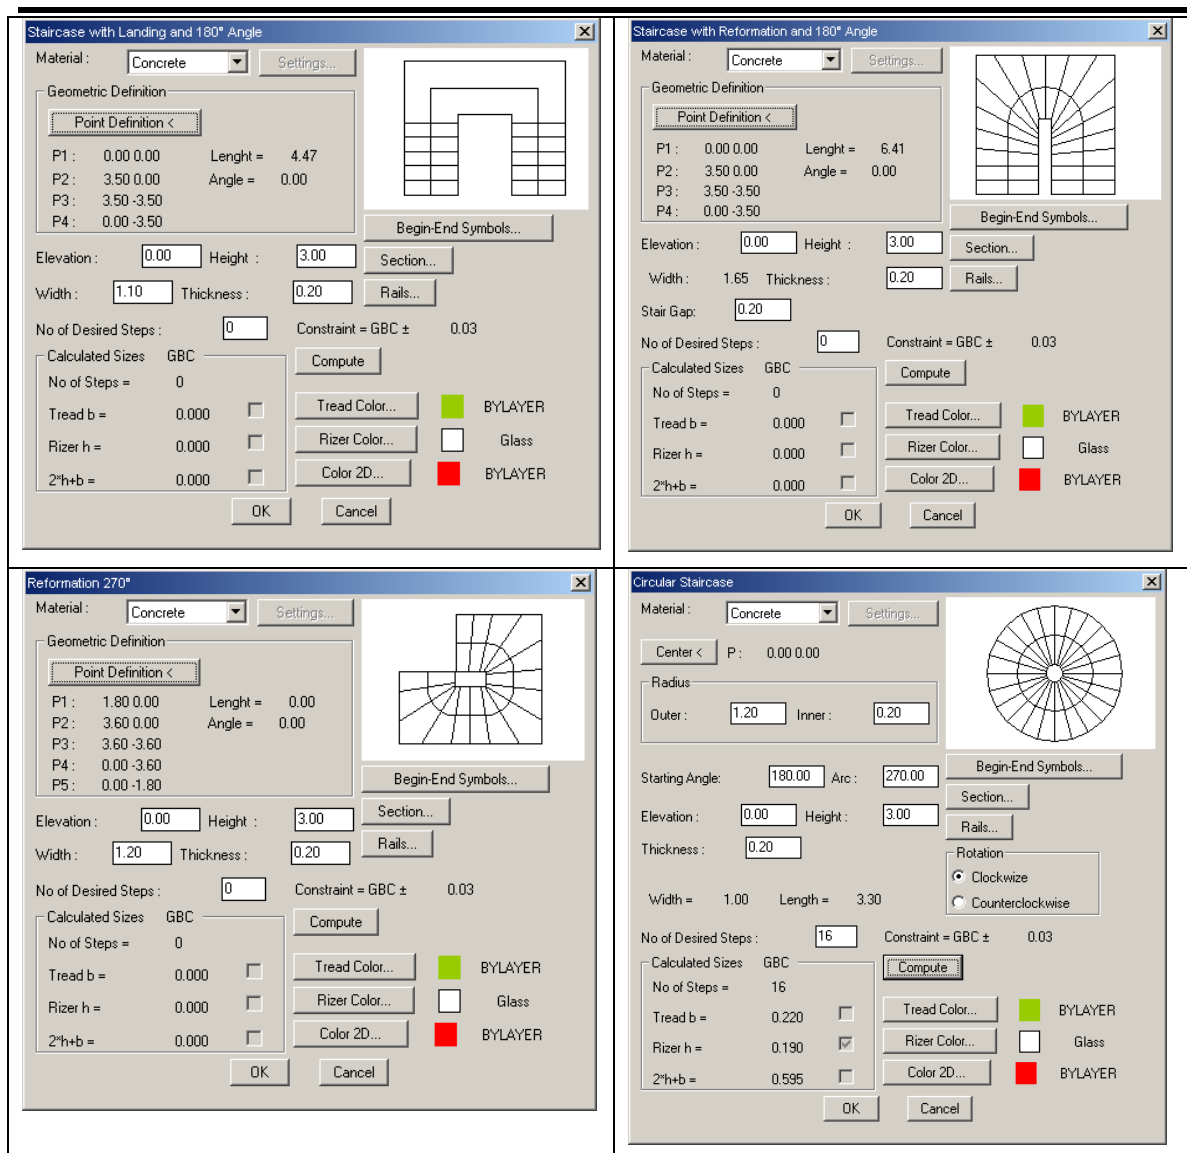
Staircase with Landing and 180° Angle

Material : Concrete Settings...

Geometric Definition

Point Definition <

P1 : 0.00 0.00 Lenght = 4.47
P2 : 3.50 0.00 Angle = 0.00
P3 : 3.50 -3.50
P4 : 0.00 -3.50

Begin-End Symbols...

Elevation : 0.00 Height : 3.00 Section...

Width : 1.10 Thickness : 0.20 Rails...

No of Desired Steps : 0 Constraint = GBC ± 0.03

Calculated Sizes GBC Compute

No of Steps = 0

Tread b = 0.000 Tread Color... BYLAYER

Rizer h = 0.000 Rizer Color... Glass

2*h+b = 0.000 Color 2D... BYLAYER

OK Cancel

Staircase with Reformation and 180° Angle

Material : Concrete Settings...

Geometric Definition

Point Definition <

P1 : 0.00 0.00 Lenght = 6.41
P2 : 3.50 0.00 Angle = 0.00
P3 : 3.50 -3.50
P4 : 0.00 -3.50

Begin-End Symbols...

Elevation : 0.00 Height : 3.00 Section...

Width : 1.65 Thickness : 0.20 Rails...

Stair Gap: 0.20

No of Desired Steps : 0 Constraint = GBC ± 0.03

Calculated Sizes GBC Compute

No of Steps = 0

Tread b = 0.000 Tread Color... BYLAYER

Rizer h = 0.000 Rizer Color... Glass

2*h+b = 0.000 Color 2D... BYLAYER

OK Cancel

Reformation 270°

Material : Concrete Settings...

Geometric Definition

Point Definition <

P1 : 1.80 0.00 Lenght = 0.00
P2 : 3.60 0.00 Angle = 0.00
P3 : 3.60 -3.60
P4 : 0.00 -3.60
P5 : 0.00 -1.80

Begin-End Symbols...

Elevation : 0.00 Height : 3.00 Section...

Width : 1.20 Thickness : 0.20 Rails...

No of Desired Steps : 0 Constraint = GBC ± 0.03

Calculated Sizes GBC Compute

No of Steps = 0

Tread b = 0.000 Tread Color... BYLAYER

Rizer h = 0.000 Rizer Color... Glass

2*h+b = 0.000 Color 2D... BYLAYER

OK Cancel

Circular Staircase

Material : Concrete Settings...

Center < P : 0.00 0.00

Radius

Outer : 1.20 Inner : 0.20

Starting Angle: 180.00 Arc : 270.00 Begin-End Symbols...

Elevation : 0.00 Height : 3.00 Section...

Thickness : 0.20 Rails...

Rotation

Clockwize

Width = 1.00 Length = 3.30 Counterclockwise

No of Desired Steps : 16 Constraint = GBC ± 0.03

Calculated Sizes GBC Compute

No of Steps = 16

Tread b = 0.220 Tread Color... BYLAYER

Rizer h = 0.190 Rizer Color... Glass

2*h+b = 0.595 Color 2D... BYLAYER

OK Cancel